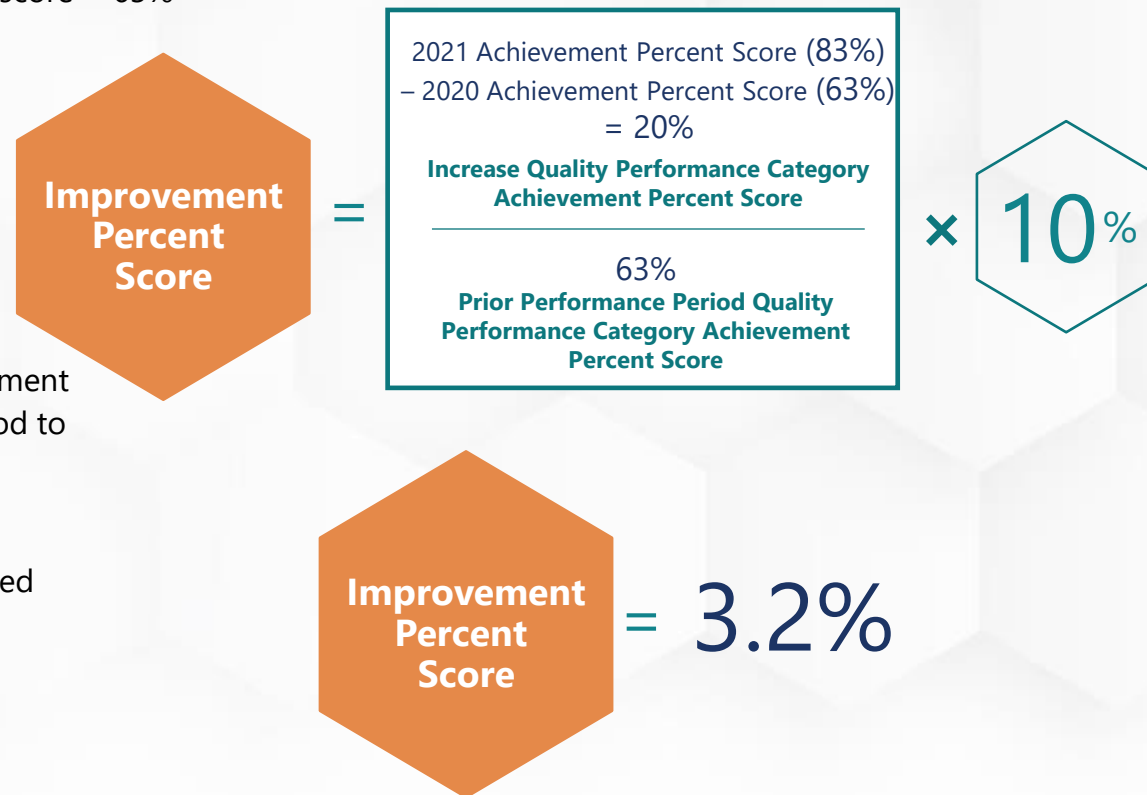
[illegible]core = 63%

Improvement Percent Score

=

2021 Achievement Percent Score (83%) – 2020 Achievement Percent Score (63%) = 20%

Increase Quality Performance Category Achievement Percent Score

63%

Prior Performance Period Quality Performance Category Achievement Percent Score

× 10%

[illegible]ment
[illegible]od to

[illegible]ed

Improvement Percent Score

= 3.2%